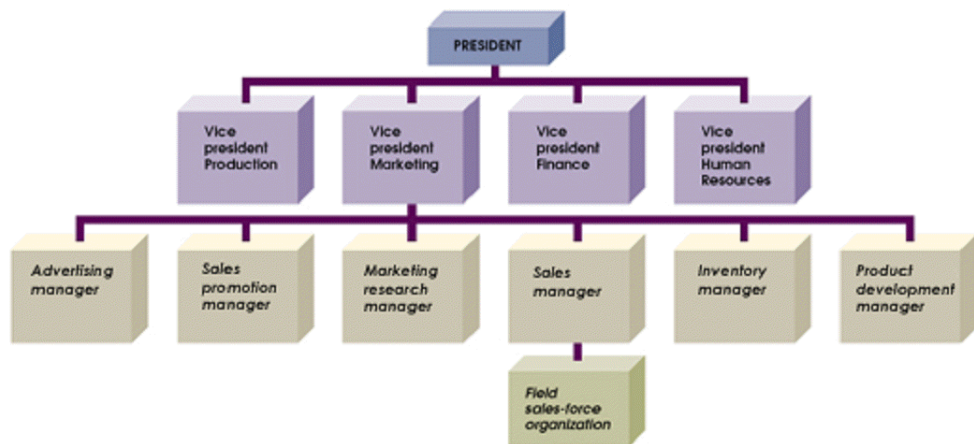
PRESIDENT

Vice president Production

Vice president Marketing

Vice president Finance

Vice president Human Resources

Advertising manager

Sales promotion manager

Marketing research manager

Sales manager

Inventory manager

Product development manager

Field sales-force organization